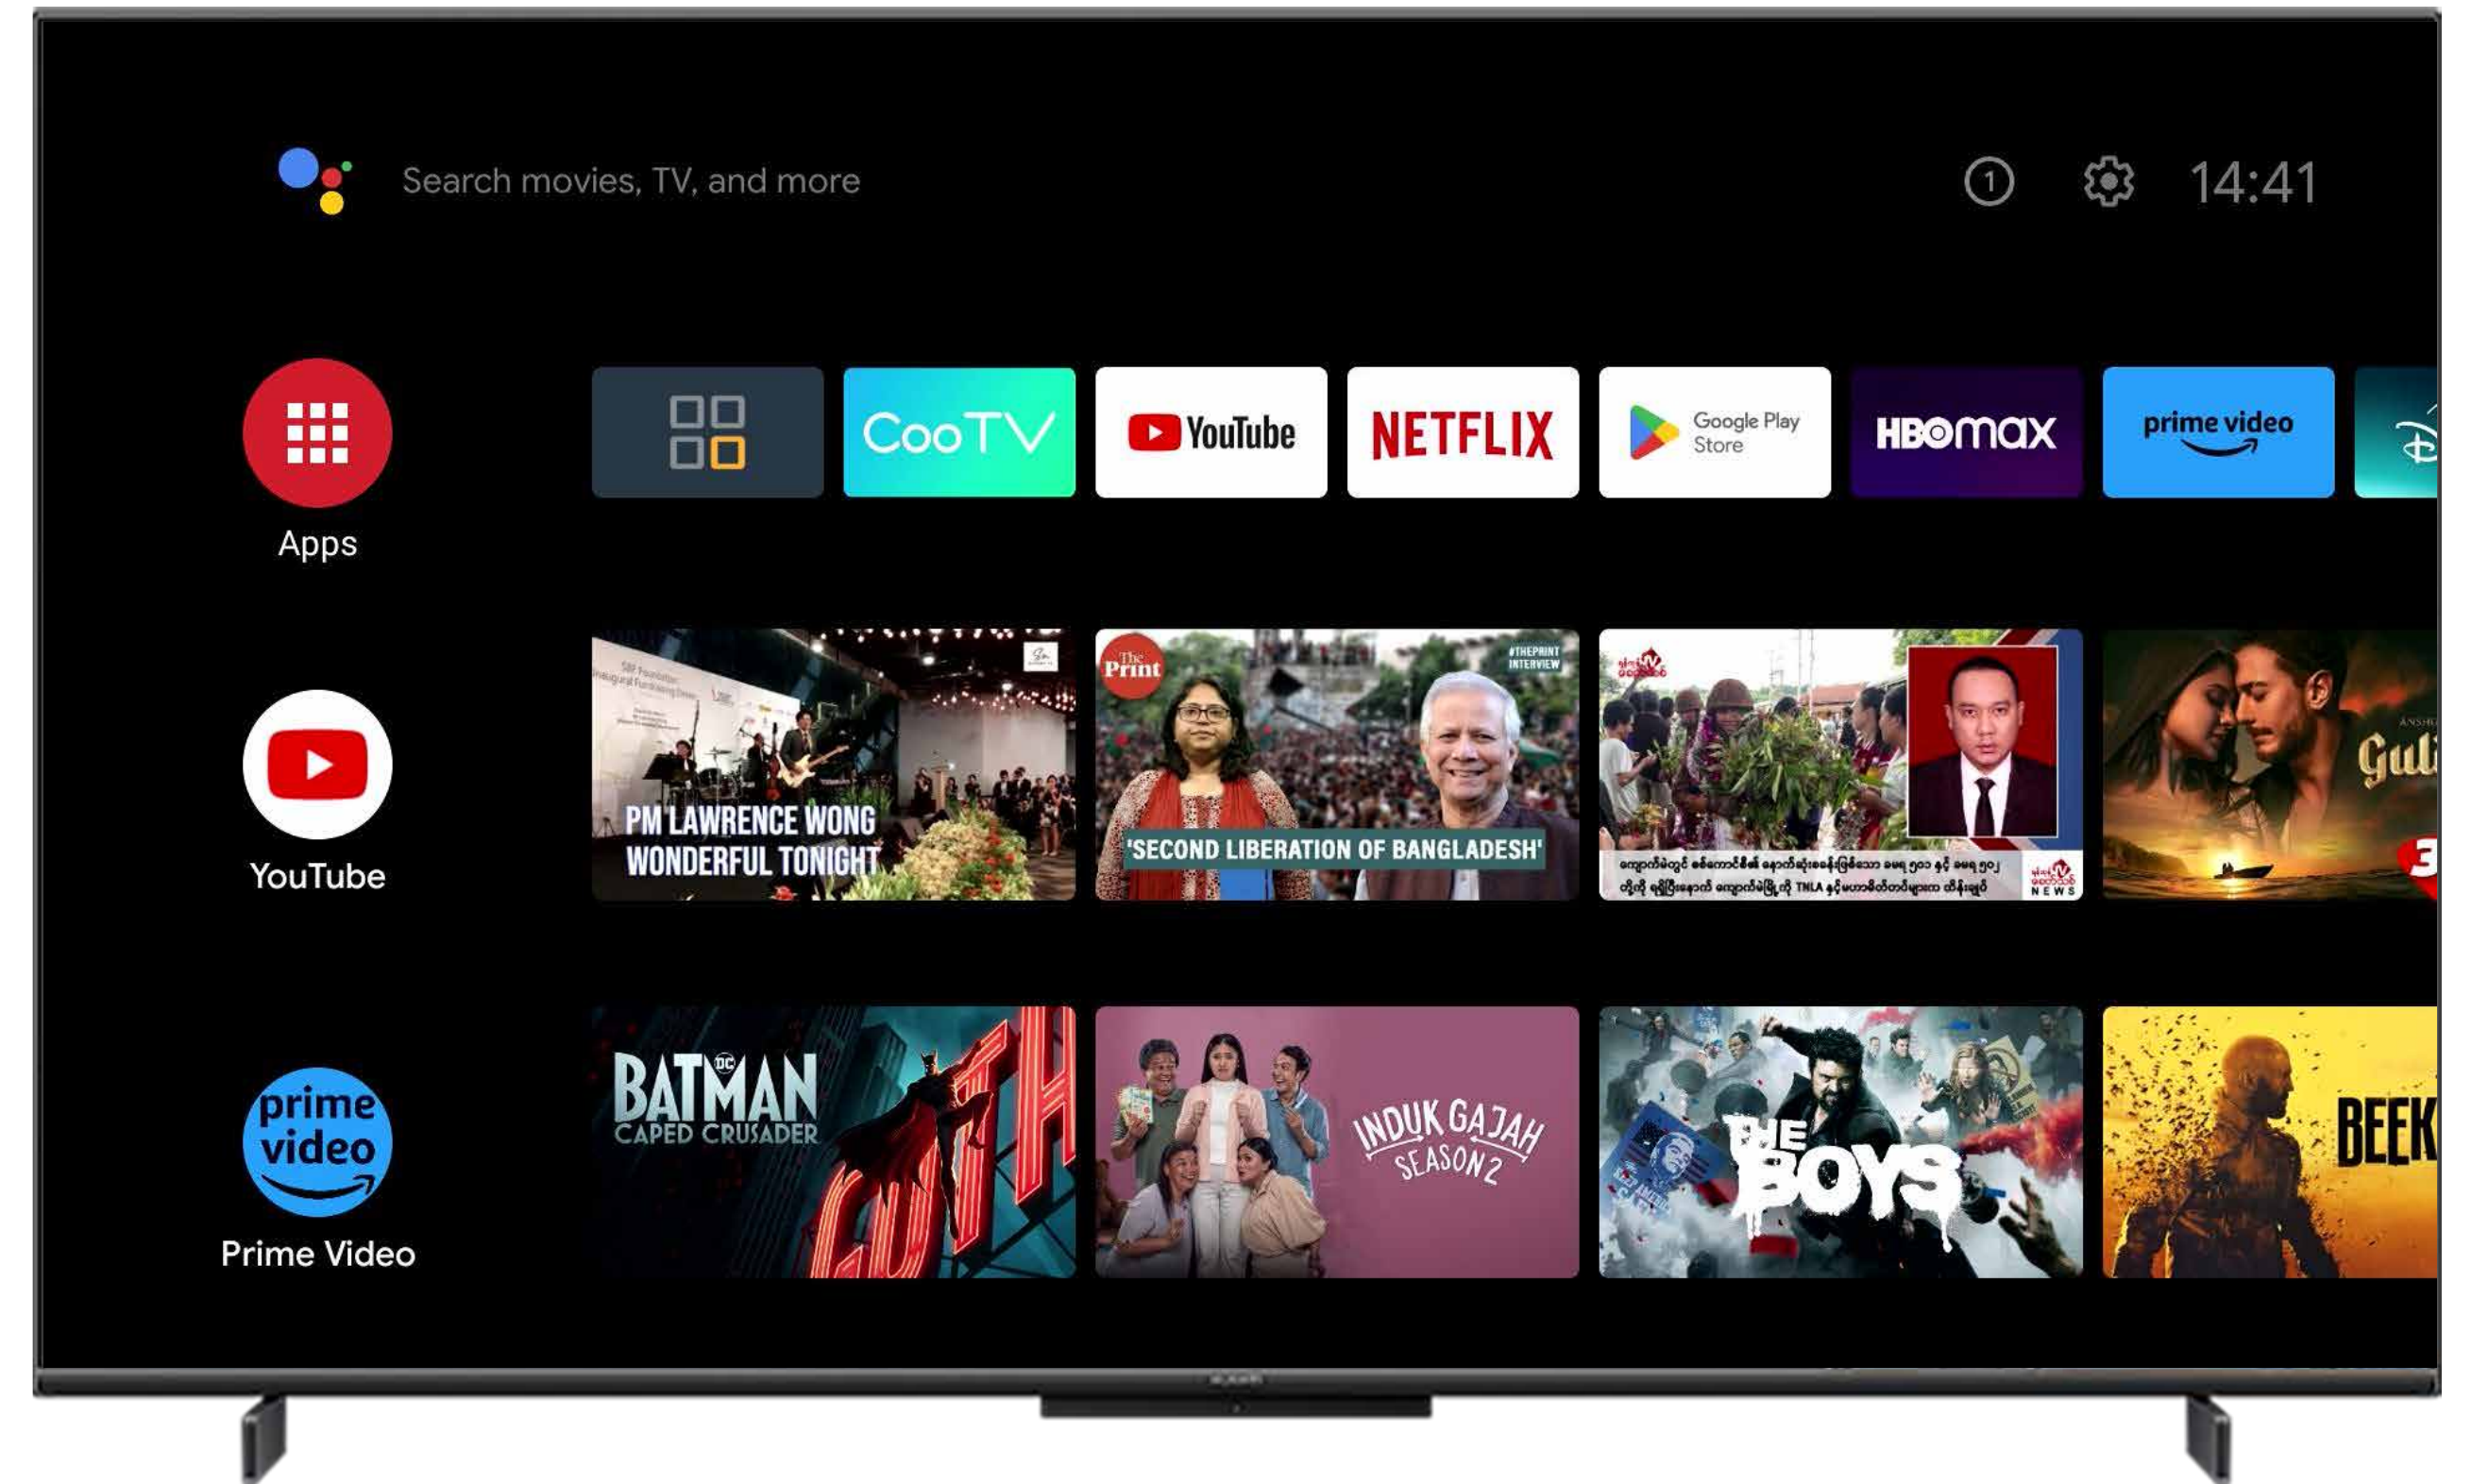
Search movies, TV, and more

14:41

Apps

CooTV

YouTube

NETFLIX

Google Play Store

HBO max

prime video

YouTube

PM LAWRENCE WONG WONDERFUL TONIGHT

The Print

#THEPRINT INTERVIEW

'SECOND LIBERATION OF BANGLADESH'

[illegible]

NEWS

Guli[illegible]

Prime Video

BATMAN CAPED CRUSADER

INDUK GAJAH SEASON 2

THE BOYS

BEEK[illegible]